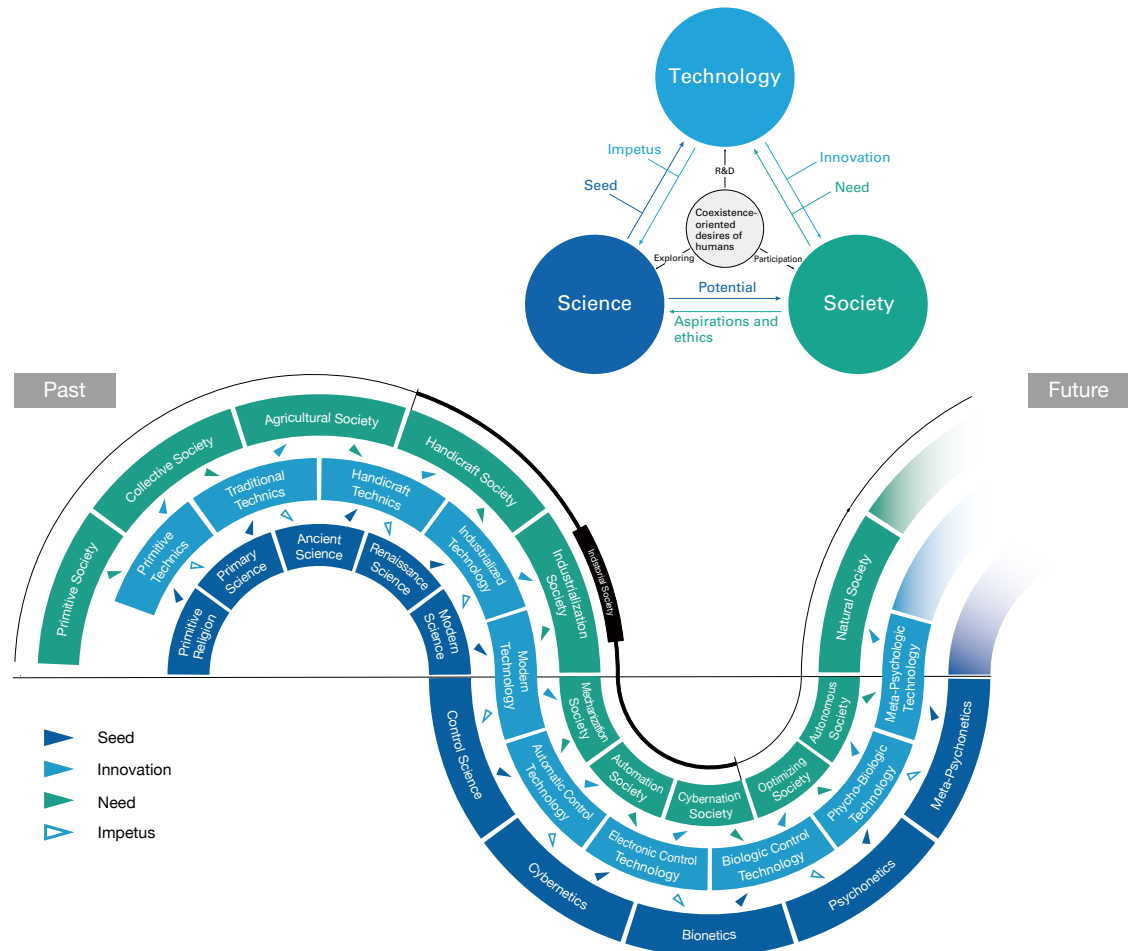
Technology

Impetus
Seed
R&D
Innovation
Need
Coexistence-oriented desires of humans
Exploring
Participation
Science
Potential
Aspirations and ethics
Society

Past
Future

Primitive Society
Collective Society
Agricultural Society
Handicraft Society
Industrialization Society
Industrial Society
Mechanization Society
Automation Society
Cybernation Society
Optimizing Society
Autonomous Society
Natural Society

Primitive Technics
Traditional Technics
Handicraft Technics
Industrialized Technology
Modern Technology
Automatic Control Technology
Electronic Control Technology
Biologic Control Technology
Phycho-Biologic Technology
Meta-Psychologic Technology

Primitive Religion
Primary Science
Ancient Science
Renaissance Science
Modern Science
Control Science
Cybernetics
Bionetics
Psychonetics
Meta-Psychonetics

Seed
Innovation
Need
Impetus